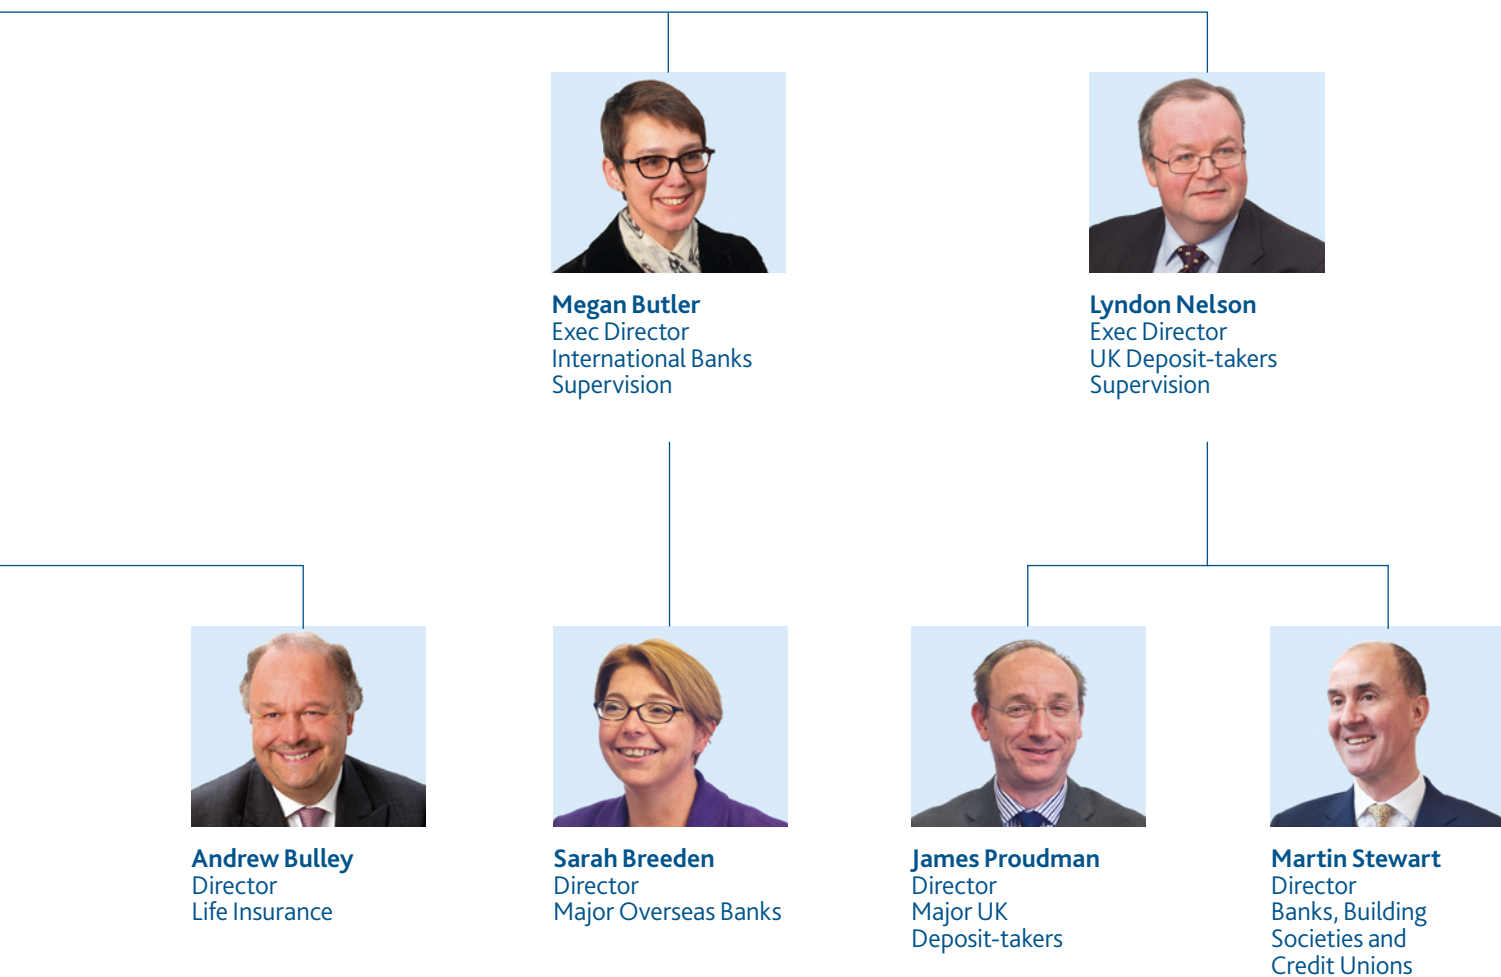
**Megan Butler**
Exec Director
International Banks Supervision

**Lyndon Nelson**
Exec Director
UK Deposit-takers Supervision

**Andrew Bulley**
Director
Life Insurance

**Sarah Breeden**
Director
Major Overseas Banks

**James Proudman**
Director
Major UK Deposit-takers

**Martin Stewart**
Director
Banks, Building Societies and Credit Unions